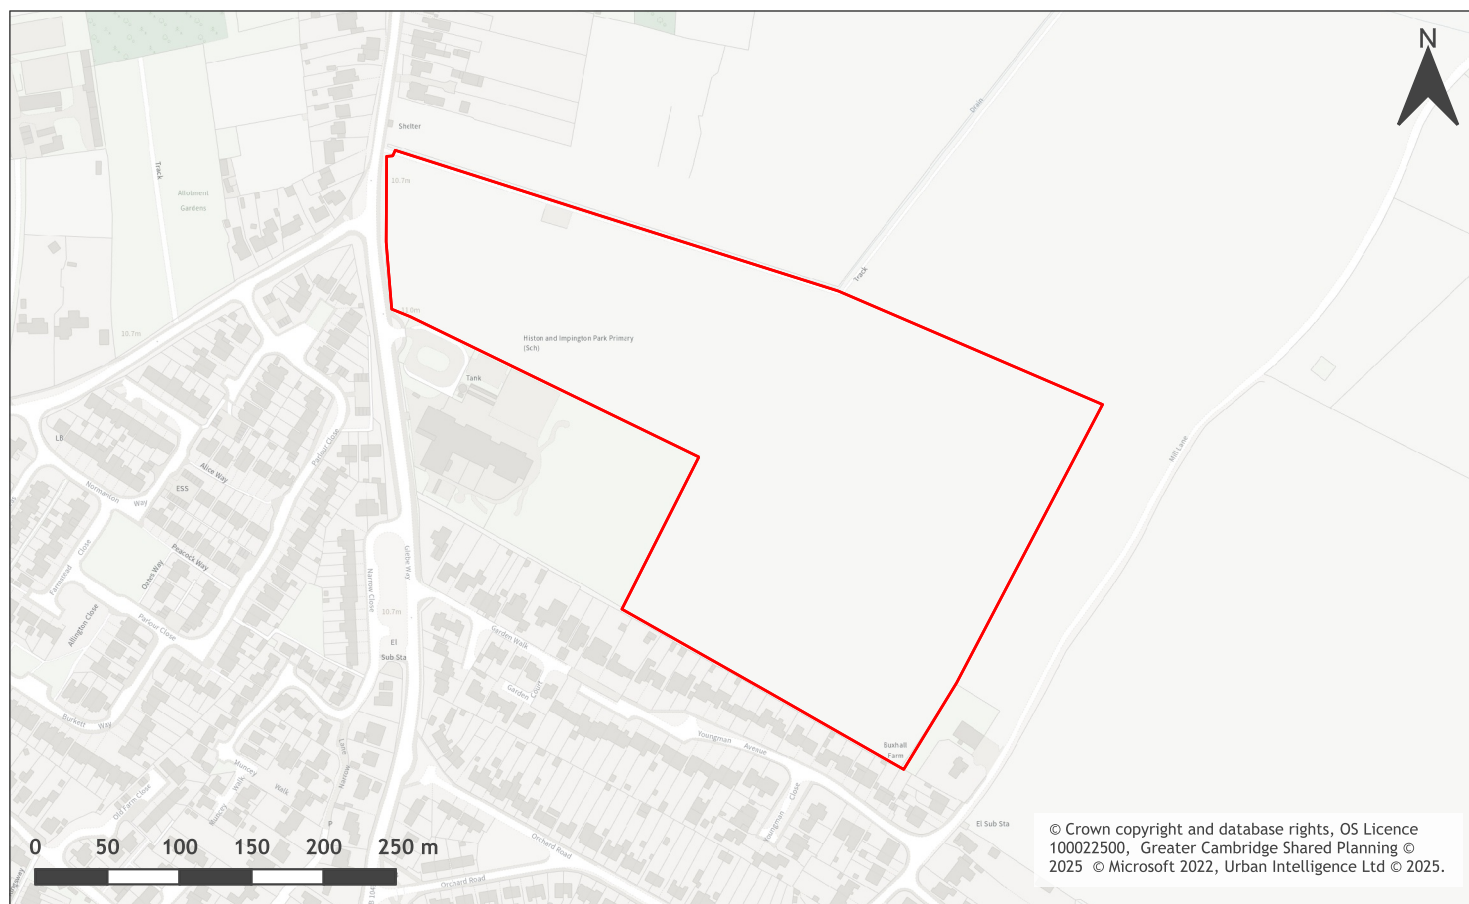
N

Shelter

Track

Allotment Gardens

10.7m

Drain

Track

Histon and Impington Park Primary (Sch)

Tank

LB

Alice Way

ESS

Normanton Way

Parlour Close

Peacock Way

Oxen Way

Farrowed Close

Allington Close

Parlour Close

Narrow Close

Lintle Way

10.7m

El Sub Sta

Garden Walk

Garden Court

Youngman Avenue

Youngman Close

Buxhall Farm

Mill Lane

Burkett Way

Old Farm Close

Hunney Walk

Narrow Lane

Orchard Road

Orchard Road

El Sub Sta

0 50 100 150 200 250 m

© Crown copyright and database rights, OS Licence 100022500, Greater Cambridge Shared Planning © 2025 © Microsoft 2022, Urban Intelligence Ltd © 2025.